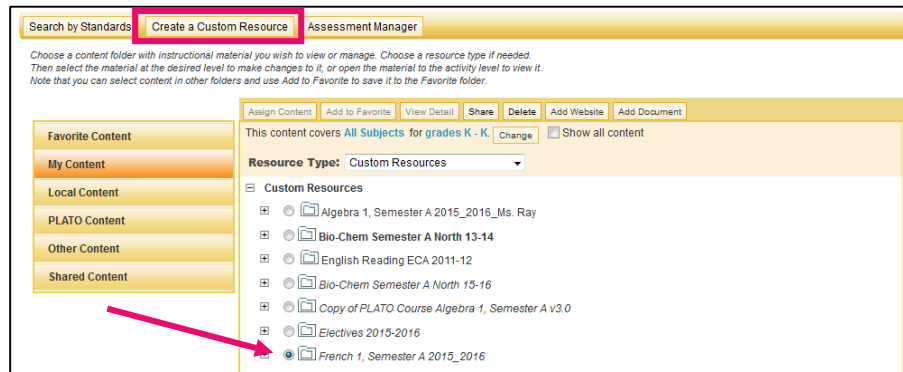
Search by Standards | Create a Custom Resource | Assessment Manager

Choose a content folder with instructional material you wish to view or manage. Choose a resource type if needed. Then select the material at the desired level to make changes to it, or open the material to the activity level to view it. Note that you can select content in other folders and use Add to Favorite to save it to the Favorite folder.

Assign Content | Add to Favorite | View Detail | Share | Delete | Add Website | Add Document

This content covers All Subjects for grades K - K. Change  Show all content

Resource Type: Custom Resources

Favorite Content
My Content
Local Content
PLATO Content
Other Content
Shared Content

Custom Resources
Algebra 1, Semester A 2015_2016_Ms. Ray
Bio-Chem Semester A North 13-14
English Reading ECA 2011-12
Bio-Chem Semester A North 15-16
Copy of PLATO Course Algebra 1, Semester A v3.0
Electives 2015-2016
French 1, Semester A 2015_2016